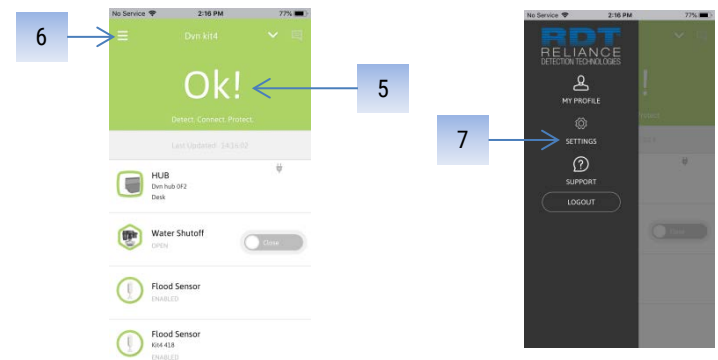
6

No Service 2:16 PM 77%

Dvn kit4

Ok!

Detect. Connect. Protect.

Last Updated: 14:14:02

5

HUB
Dvn hub 0F2
Desk

Water Shutoff
OPEN

Close

Flood Sensor
ENABLED

Flood Sensor
Kit4 418
ENABLED

No Service 2:16 PM 77%

RDT
RELIANCE
DETECTION TECHNOLOGIES

MY PROFILE

7

SETTINGS

SUPPORT

LOGOUT

Close